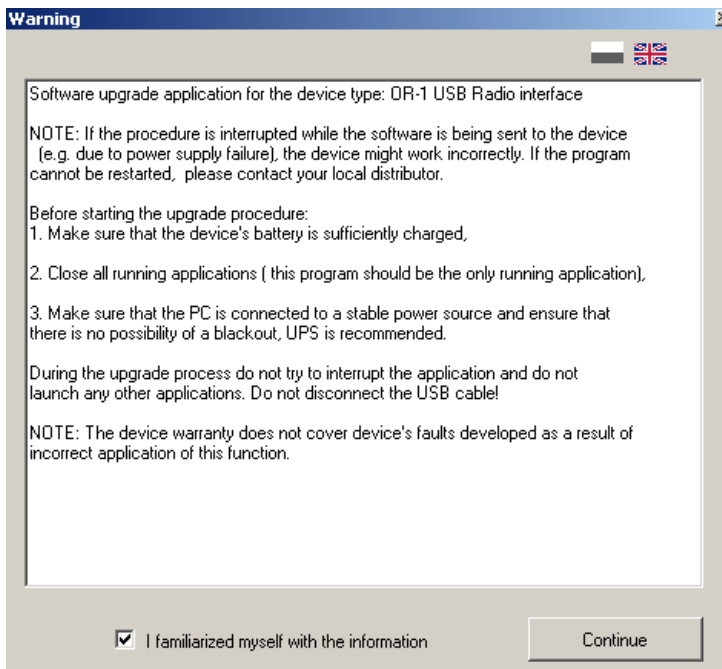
Warning

Software upgrade application for the device type: OR-1 USB Radio interface

NOTE: If the procedure is interrupted while the software is being sent to the device (e.g. due to power supply failure), the device might work incorrectly. If the program cannot be restarted, please contact your local distributor.

Before starting the upgrade procedure:
1. Make sure that the device's battery is sufficiently charged,

2. Close all running applications ( this program should be the only running application),

3. Make sure that the PC is connected to a stable power source and ensure that there is no possibility of a blackout, UPS is recommended.

During the upgrade process do not try to interrupt the application and do not launch any other applications. Do not disconnect the USB cable!

NOTE: The device warranty does not cover device's faults developed as a result of incorrect application of this function.

I familiarized myself with the information

Continue